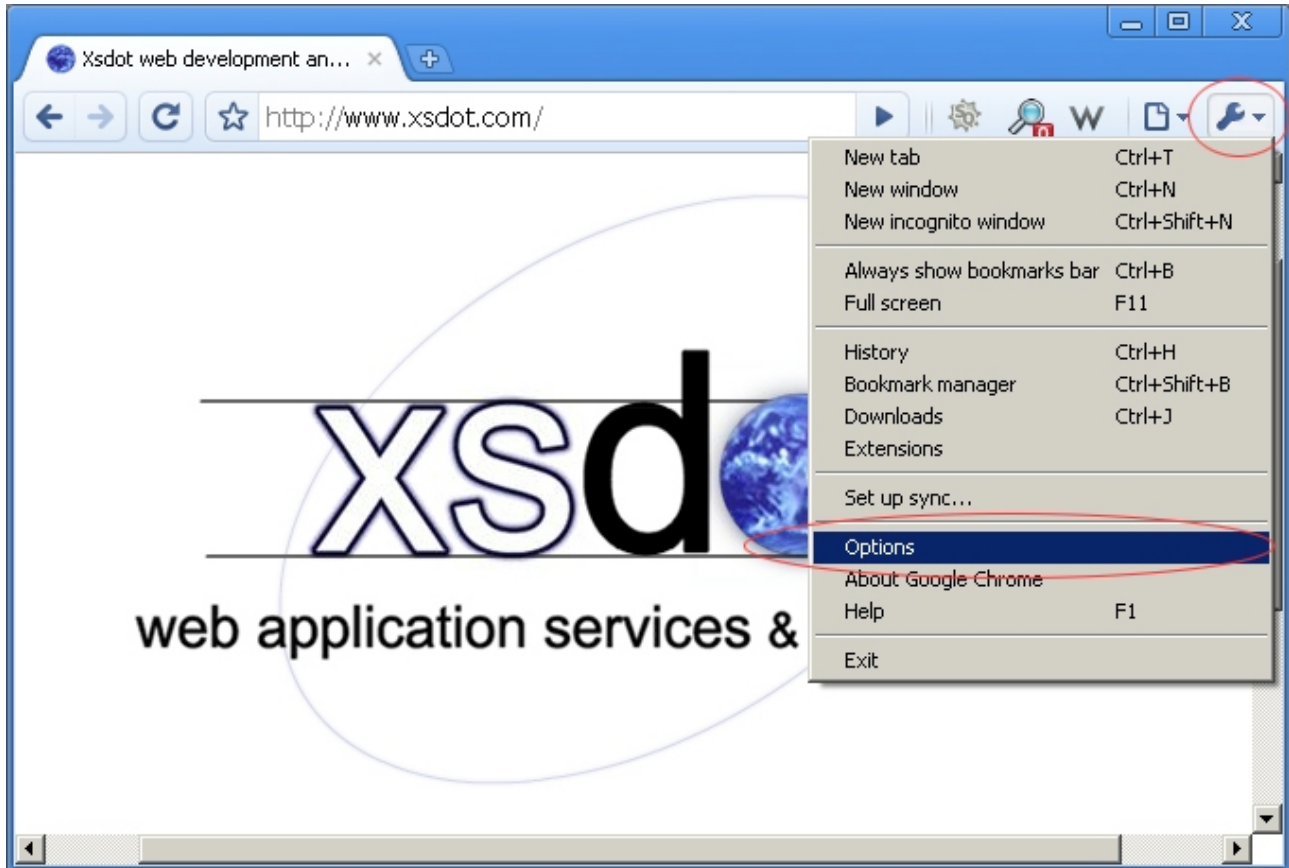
Xsdot web development an... ×

http://www.xsdot.com/

0 W

| | |
|---|---|
| New tab | Ctrl+T |
| New window | Ctrl+N |
| New incognito window | Ctrl+Shift+N |
| Always show bookmarks bar | Ctrl+B |
| Full screen | F11 |
| History | Ctrl+H |
| Bookmark manager | Ctrl+Shift+B |
| Downloads | Ctrl+J |
| Extensions | |
| Set up sync... | |
| Options | |
| About Google Chrome | |
| Help | F1 |
| Exit | |

xsd

web application services &